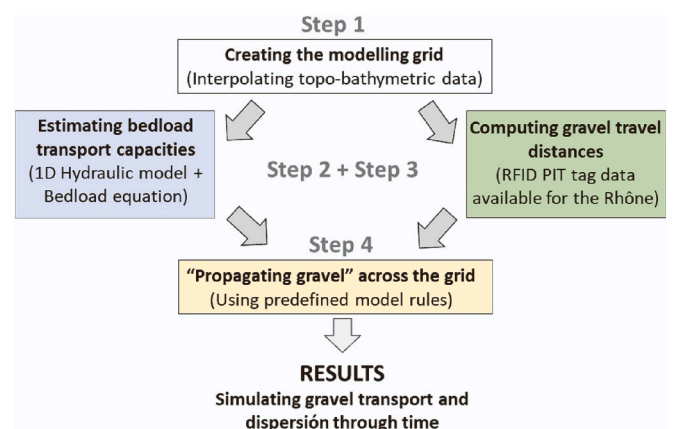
Step 1

Creating the modelling grid
(Interpolating topo-bathymetric data)

Estimating bedload transport capacities
(1D Hydraulic model + Bedload equation)

Step 2 + Step 3

Computing gravel travel distances
(RFID PIT tag data available for the Rhône)

Step 4

"Propagating gravel" across the grid
(Using predefined model rules)

RESULTS
Simulating gravel transport and dispersión through time